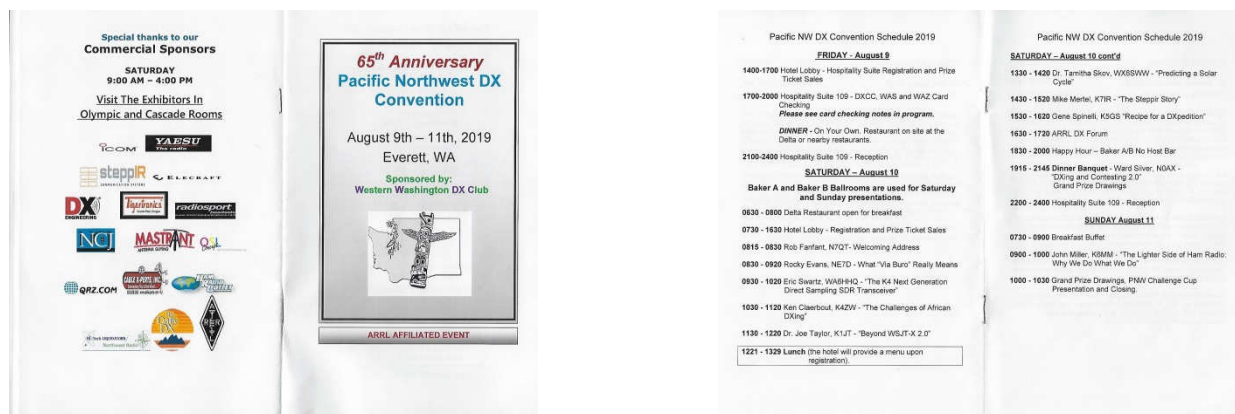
Special thanks to our
Commercial Sponsors

SATURDAY
9:00 AM – 4:00 PM

Visit The Exhibitors In
Olympic and Cascade Rooms

ICOM YAESU The radio

steppIR ELECRAFT

DX ENGINEERING Tigertronics radiosport

NCJ MASTRANT QSL

QRZ.COM

65th Anniversary
Pacific Northwest DX
Convention

August 9th – 11th, 2019
Everett, WA

Sponsored by:
Western Washington DX Club

ARRL AFFILIATED EVENT

Pacific NW DX Convention Schedule 2019

FRIDAY - August 9

1400-1700 Hotel Lobby - Hospitality Suite Registration and Prize Ticket Sales

1700-2000 Hospitality Suite 109 - DXCC, WAS and WAZ Card Checking
Please see card checking notes in program.
DINNER - On Your Own. Restaurant on site at the Delta or nearby restaurants.

2100-2400 Hospitality Suite 109 - Reception

SATURDAY – August 10

Baker A and Baker B Ballrooms are used for Saturday and Sunday presentations.

0630 - 0800 Delta Restaurant open for breakfast

0730 - 1630 Hotel Lobby - Registration and Prize Ticket Sales

0815 - 0830 Rob Fanfant, N7QT- Welcoming Address

0830 - 0920 Rocky Evans, NE7D - What "Via Buro" Really Means

0930 - 1020 Eric Swartz, WA6HHQ - "The K4 Next Generation Direct Sampling SDR Transceiver"

1030 - 1120 Ken Claerbout, K4ZW - "The Challenges of African DXing"

1130 - 1220 Dr. Joe Taylor, K1JT - "Beyond WSJT-X 2.0"

1221 - 1329 Lunch (the hotel will provide a menu upon registration).

Pacific NW DX Convention Schedule 2019

SATURDAY – August 10 cont'd

1330 - 1420 Dr. Tamitha Skov, WX6SWW - "Predicting a Solar Cycle"

1430 - 1520 Mike Mertel, K7IR - "The Steppir Story"

1530 - 1620 Gene Spinelli, K5GS "Recipe for a DXpedition"

1630 - 1720 ARRL DX Forum

1830 - 2000 Happy Hour – Baker A/B No Host Bar

1915 - 2145 Dinner Banquet - Ward Silver, N0AX - "DXing and Contesting 2.0"
Grand Prize Drawings

2200 - 2400 Hospitality Suite 109 - Reception

SUNDAY August 11

0730 - 0900 Breakfast Buffet

0900 - 1000 John Miller, K6MM - "The Lighter Side of Ham Radio: Why We Do What We Do"

1000 - 1030 Grand Prize Drawings, PNW Challenge Cup Presentation and Closing.